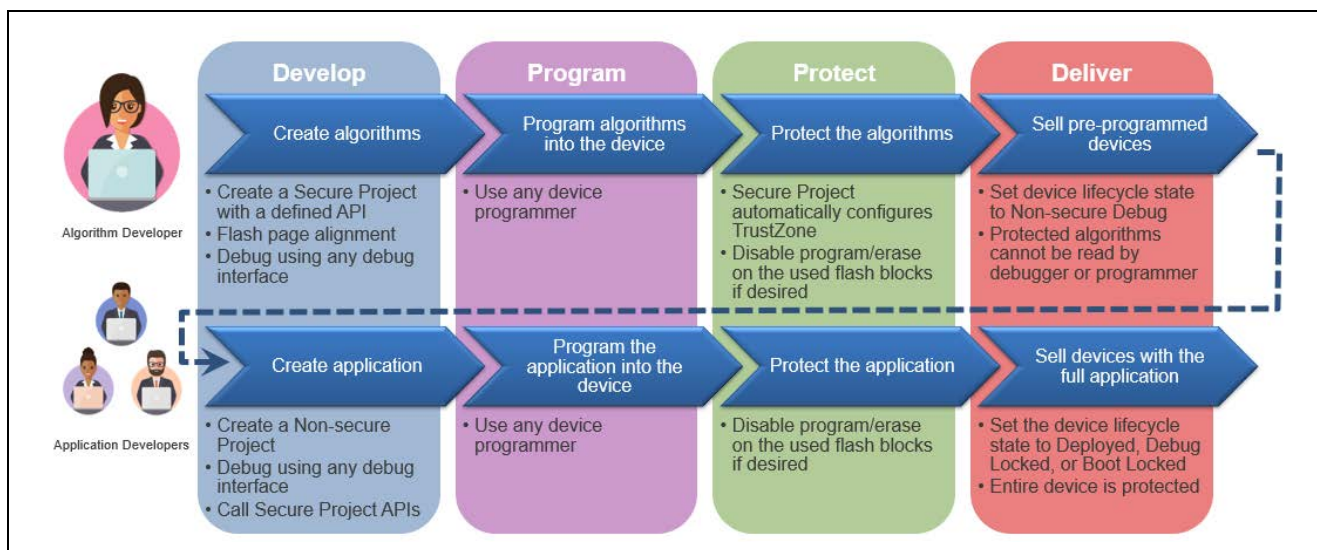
Develop

Program

Protect

Deliver

Algorithm Developer

Create algorithms

Program algorithms into the device

Protect the algorithms

Sell pre-programmed devices

• Create a Secure Project with a defined API
• Flash page alignment
• Debug using any debug interface

• Use any device programmer

• Secure Project automatically configures TrustZone
• Disable program/erase on the used flash blocks if desired

• Set device lifecycle state to Non-secure Debug
• Protected algorithms cannot be read by debugger or programmer

Application Developers

Create application

Program the application into the device

Protect the application

Sell devices with the full application

• Create a Non-secure Project
• Debug using any debug interface
• Call Secure Project APIs

• Use any device programmer

• Disable program/erase on the used flash blocks if desired

• Set the device lifecycle state to Deployed, Debug Locked, or Boot Locked
• Entire device is protected